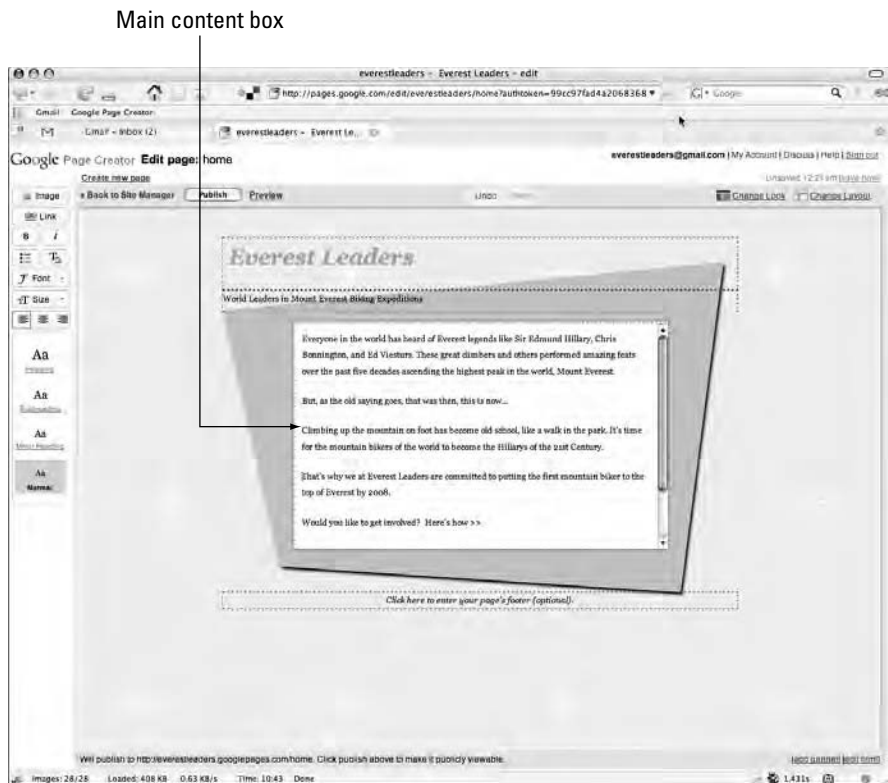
Main content box

everestleaders - Everest Leaders - edit

http://pages.google.com/edit/everestleaders/home?authtoken=99cc97fad4a2068368

Google

Gmail Google Page Creator

Gmail - Inbox (2)

everestleaders - Everest Le...

Google Page Creator Edit page: home

everestleaders@gmail.com | My Account | Discuss | Help | Sign out

Create new page

Unsaved 12:21 am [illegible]

Image

Link

B I

Font

Size

« Back to Site Manager

Publish

Preview

Undo

Change Look

Change Layout

Aa

Aa

Aa

Aa

Normal

Everest Leaders

World Leaders in Mount Everest Biking Expeditions

Everyone in the world has heard of Everest legends like Sir Edmund Hillary, Chris Bonnington, and Ed Viesturs. These great climbers and others performed amazing feats over the past five decades ascending the highest peak in the world, Mount Everest.

But, as the old saying goes, that was then, this is now...

Climbing up the mountain on foot has become old school, like a walk in the park. It's time for the mountain bikers of the world to become the Hillarys of the 21st Century.

That's why we at Everest Leaders are committed to putting the first mountain biker to the top of Everest by 2008.

Would you like to get involved? Here's how >>

Click here to enter your page's footer (optional).

Will publish to http://everestleaders.googlepages.com/home. Click publish above to make it publicly viewable.

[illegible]

Images: 28/28 Loaded: 408 KB 0.63 KB/s Time: 10:43 Done

1.431s